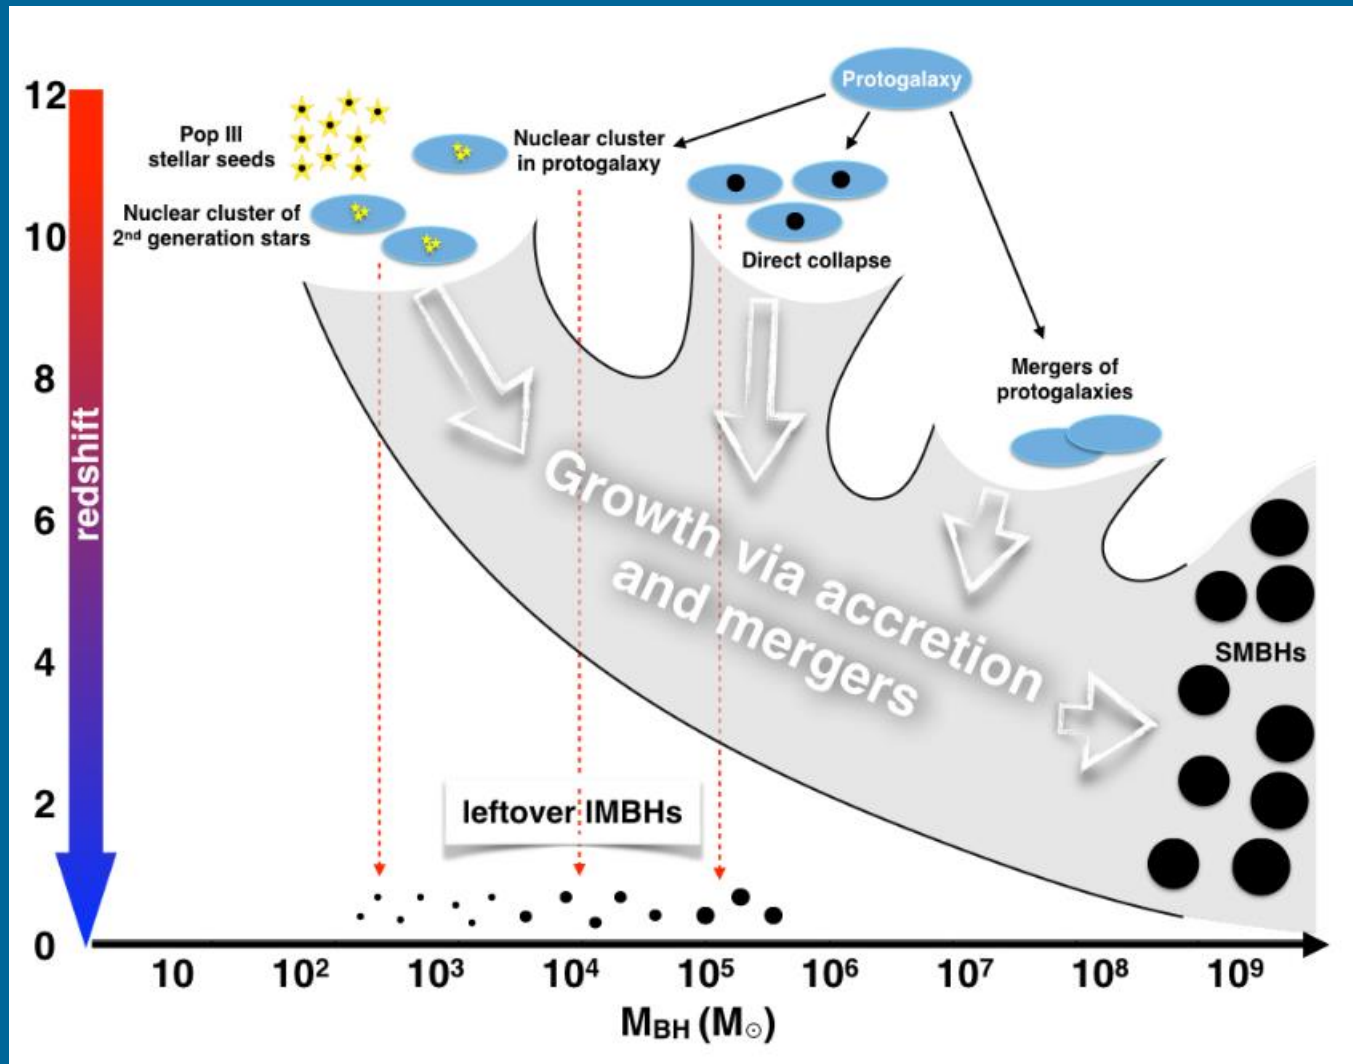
12
10
8
6
4
2
0
redshift

Pop III stellar seeds

Nuclear cluster of $2^{nd}$ generation stars

Nuclear cluster in protogalaxy

Protogalaxy

Direct collapse

Mergers of protogalaxies

Growth via accretion and mergers

SMBHs

leftover IMBHs

10 $10^2$ $10^3$ $10^4$ $10^5$ $10^6$ $10^7$ $10^8$ $10^9$

$M_{BH}$ ($M_{\odot}$)